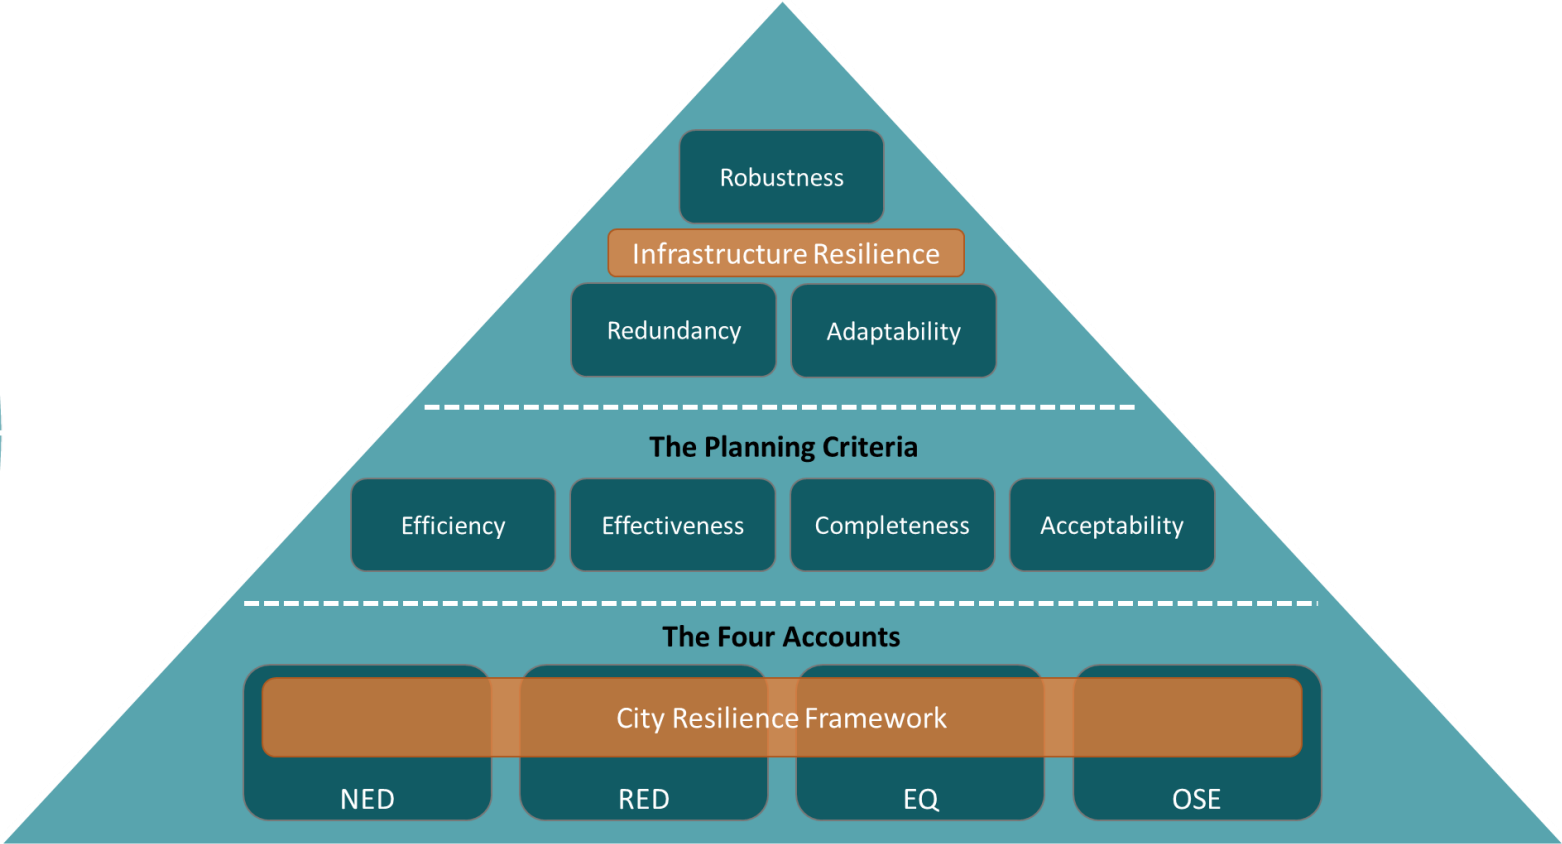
Robustness

Infrastructure Resilience

Redundancy

Adaptability

The Planning Criteria

Efficiency

Effectiveness

Completeness

Acceptability

The Four Accounts

City Resilience Framework

NED

RED

EQ

OSE